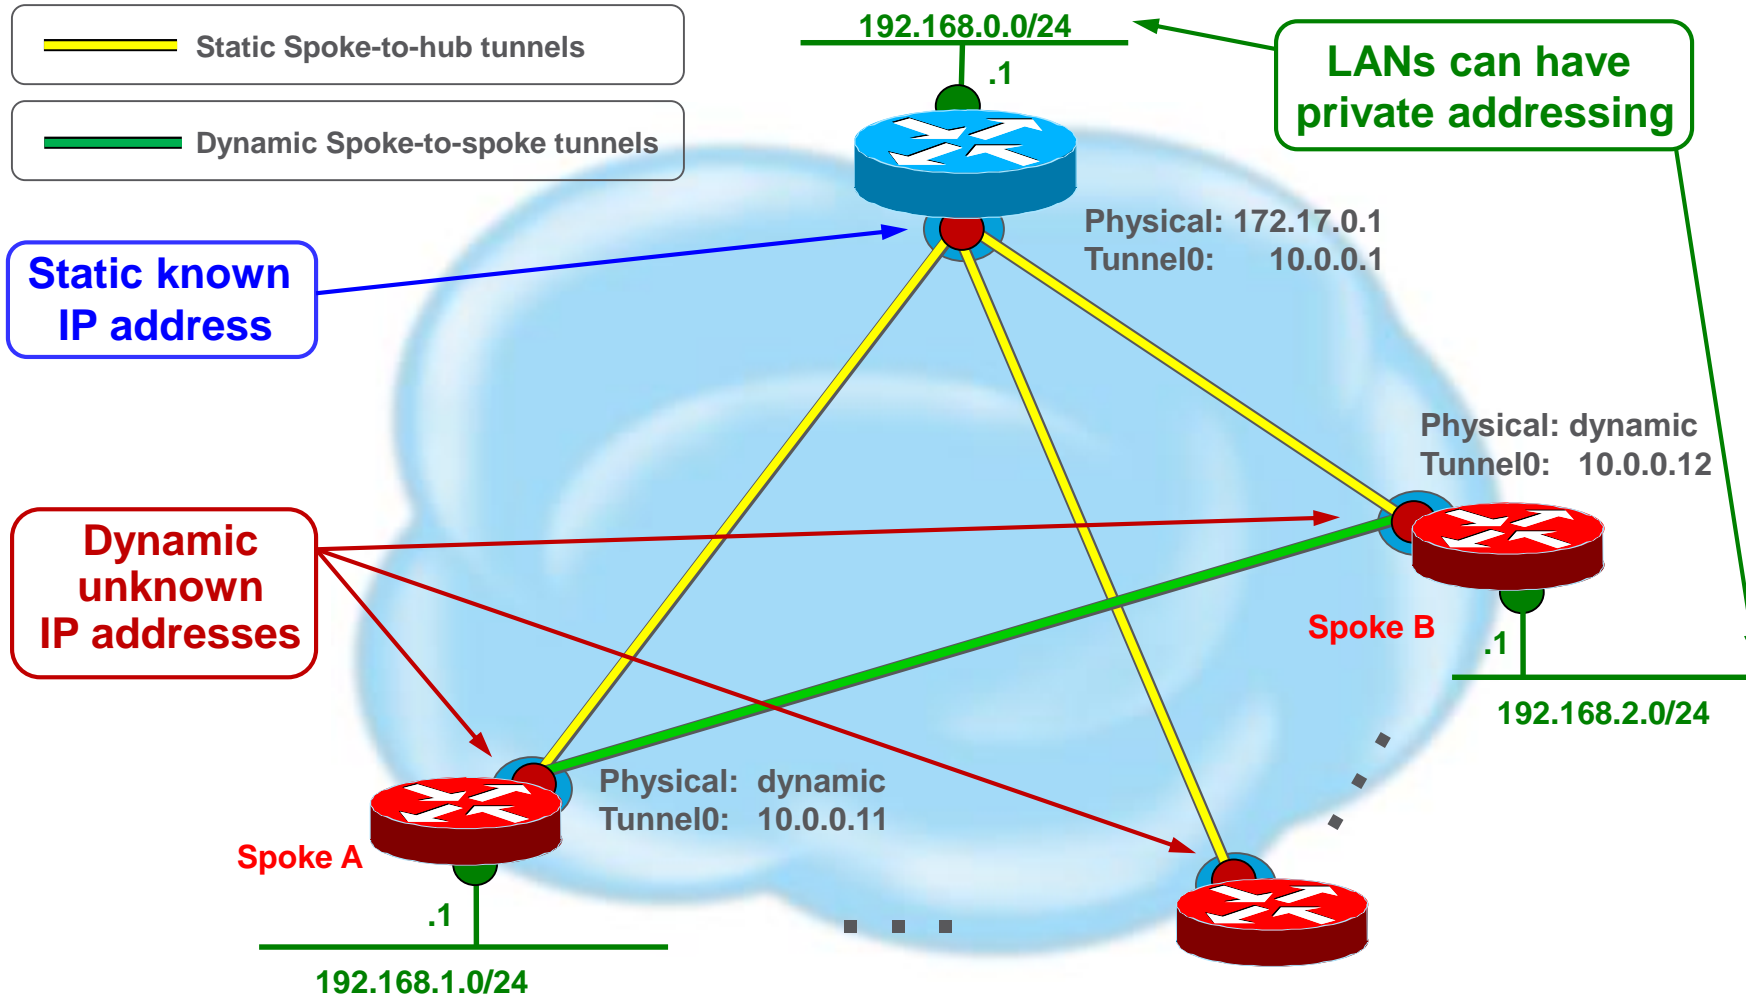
Static Spoke-to-hub tunnels

Dynamic Spoke-to-spoke tunnels

192.168.0.0/24

.1

LANs can have private addressing

Physical: 172.17.0.1
Tunnel0: 10.0.0.1

Static known IP address

Physical: dynamic
Tunnel0: 10.0.0.12

Dynamic unknown IP addresses

Spoke B

.1

192.168.2.0/24

Physical: dynamic
Tunnel0: 10.0.0.11

Spoke A

.1

192.168.1.0/24